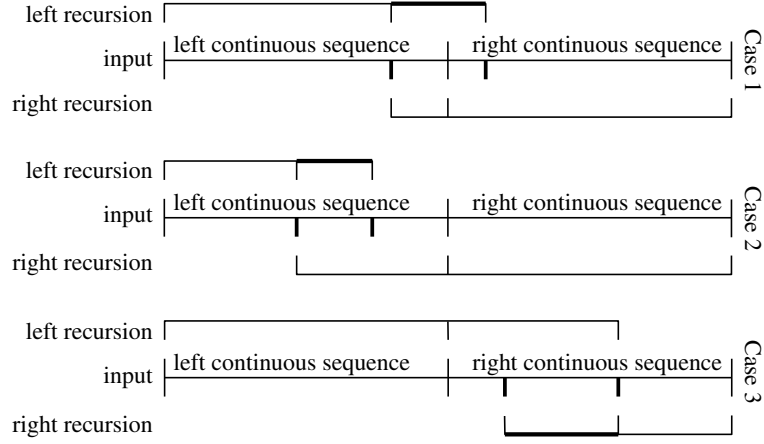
left recursion
input
left continuous sequence
right continuous sequence
right recursion
Case 1

left recursion
input
left continuous sequence
right continuous sequence
right recursion
Case 2

left recursion
input
left continuous sequence
right continuous sequence
right recursion
Case 3